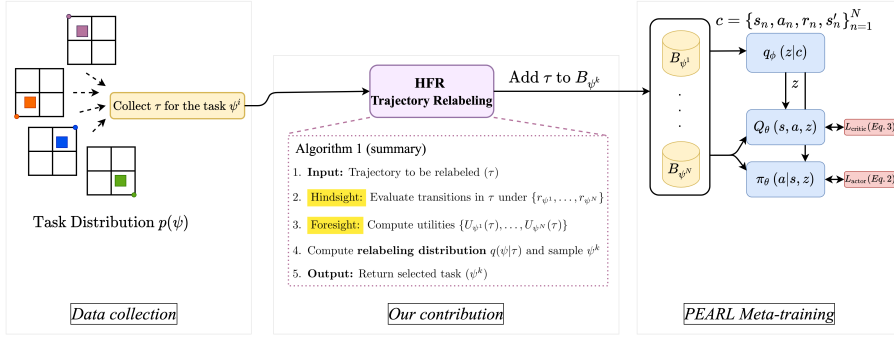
Collect $\tau$ for the task $\psi^i$

Task Distribution $p(\psi)$

Data collection

HFR
Trajectory Relabeling

Add $\tau$ to $B_{\psi^k}$

Algorithm 1 (summary)

1. **Input:** Trajectory to be relabeled $(\tau)$
2. Hindsight: Evaluate transitions in $\tau$ under $\{r_{\psi^1}, \ldots, r_{\psi^N}\}$
3. Foresight: Compute utilities $\{U_{\psi^1}(\tau), \ldots, U_{\psi^N}(\tau)\}$
4. Compute **relabeling distribution** $q(\psi|\tau)$ and sample $\psi^k$
5. **Output:** Return selected task $(\psi^k)$

Our contribution

$c = \{s_n, a_n, r_n, s'_n\}_{n=1}^{N}$

$B_{\psi^1}$

$B_{\psi^N}$

$q_\phi(z|c)$

$z$

$Q_\theta(s, a, z)$

$\mathcal{L}_{\text{critic}}(Eq. 3)$

$\pi_\theta(a|s, z)$

$\mathcal{L}_{\text{actor}}(Eq. 2)$

PEARL Meta-training